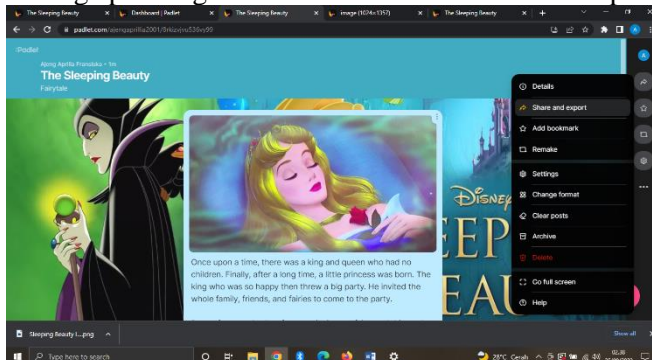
The Sleeping Beauty | Dashboard | Padlet | The Sleeping Beauty | image (1024×1357) | The Sleeping Beauty

padlet.com/ajengaprilia2001/9rkzvjnu536xy99

Padlet

Ajeng Aprilia Fransiska • 1m

The Sleeping Beauty

Fairytale

Once upon a time, there was a king and queen who had no children. Finally, after a long time, a little princess was born. The king who was so happy then threw a big party. He invited the whole family, friends, and fairies to come to the party.

Details
Share and export
Add bookmark
Remake
Settings
Change format
Clear posts
Archive
Delete
Go full screen
Help

DISNEY
EEP
EAU

Sleeping Beauty I....png

Show all

Type here to search

28°C Cerah